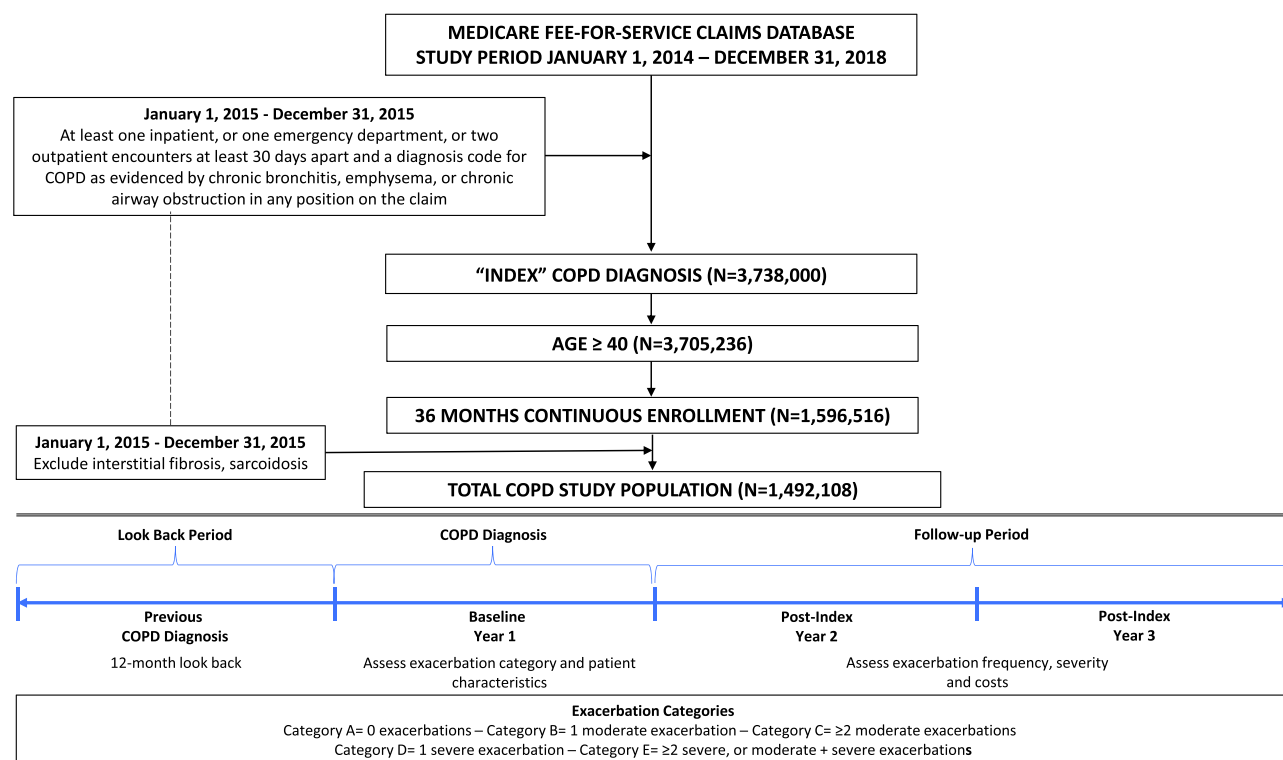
MEDICARE FEE-FOR-SERVICE CLAIMS DATABASE
STUDY PERIOD JANUARY 1, 2014 – DECEMBER 31, 2018

January 1, 2015 - December 31, 2015
At least one inpatient, or one emergency department, or two outpatient encounters at least 30 days apart and a diagnosis code for COPD as evidenced by chronic bronchitis, emphysema, or chronic airway obstruction in any position on the claim

"INDEX" COPD DIAGNOSIS (N=3,738,000)

AGE ≥ 40 (N=3,705,236)

36 MONTHS CONTINUOUS ENROLLMENT (N=1,596,516)

January 1, 2015 - December 31, 2015
Exclude interstitial fibrosis, sarcoidosis

TOTAL COPD STUDY POPULATION (N=1,492,108)

Look Back Period

COPD Diagnosis

Follow-up Period

Previous
COPD Diagnosis

Baseline
Year 1

Post-Index
Year 2

Post-Index
Year 3

12-month look back

Assess exacerbation category and patient characteristics

Assess exacerbation frequency, severity and costs

Exacerbation Categories
Category A= 0 exacerbations – Category B= 1 moderate exacerbation – Category C= ≥2 moderate exacerbations
Category D= 1 severe exacerbation – Category E= ≥2 severe, or moderate + severe exacerbations